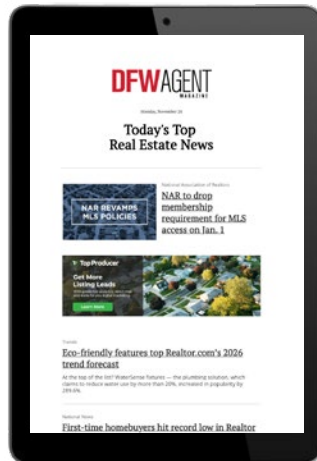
DFW AGENT MAGAZINE

Monday, November 24

Today's Top Real Estate News

NAR REVAMPS MLS POLICIES

National Association of Realtors

NAR to drop membership requirement for MLS access on Jan. 1

Top Producer

Get More Listing Leads

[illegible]

LEARN MORE

Trends

Eco-friendly features top Realtor.com's 2026 trend forecast

At the top of the list? WaterSense fixtures — the plumbing solution, which claims to reduce water use by more than 20%, increased in popularity by 289.6%.

National News

First-time homebuyers hit record low in Realtor